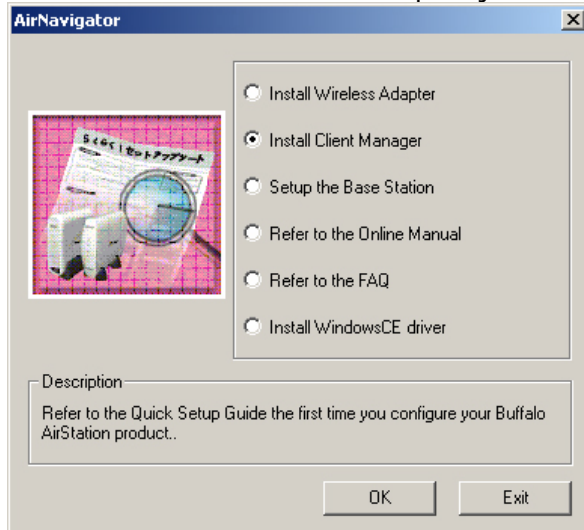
AirNavigator

らくらく！セットアップシート

Install Wireless Adapter

Install Client Manager

Setup the Base Station

Refer to the Online Manual

Refer to the FAQ

Install WindowsCE driver

Description

Refer to the Quick Setup Guide the first time you configure your Buffalo AirStation product..

OK

Exit